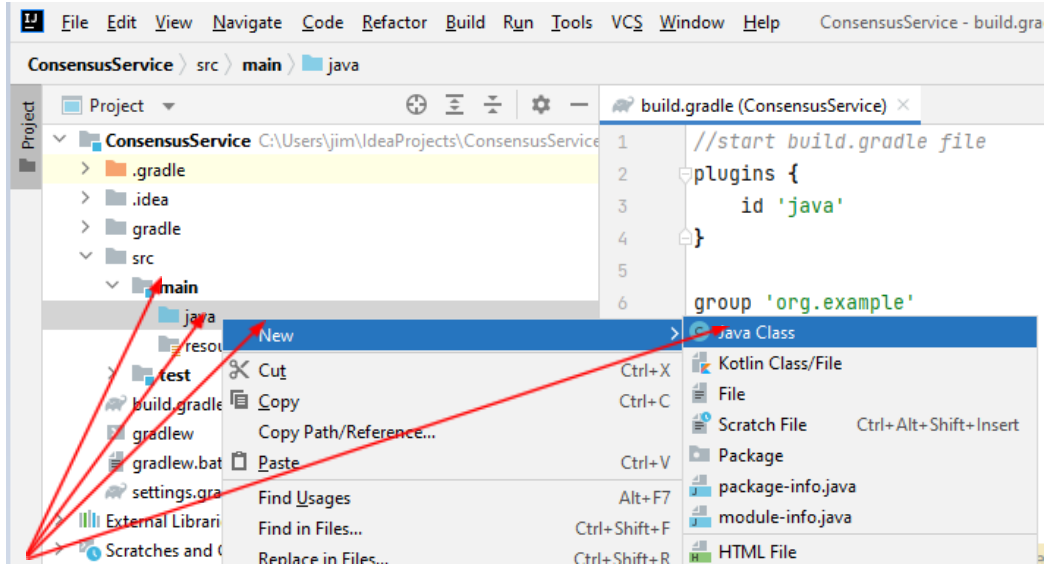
File Edit View Navigate Code Refactor Build Run Tools VCS Window Help ConsensusService - build.gra

ConsensusService 〉 src 〉 main 〉 java

Project

Project

ConsensusService C:\Users\jim\IdeaProjects\ConsensusService

.gradle

.idea

gradle

src

main

java

resou

test

build.gradle

gradlew

gradlew.bat

settings.gra

External Librari

Scratches and C

build.gradle (ConsensusService) ×

1 //start build.gradle file
2 plugins {
3 id 'java'
4 }
5
6 group 'org.example'

New

Cut Ctrl+X

Copy Ctrl+C

Copy Path/Reference...

Paste Ctrl+V

Find Usages Alt+F7

Find in Files... Ctrl+Shift+F

Replace in Files... Ctrl+Shift+R

Java Class

Kotlin Class/File

File

Scratch File Ctrl+Alt+Shift+Insert

Package

package-info.java

module-info.java

HTML File